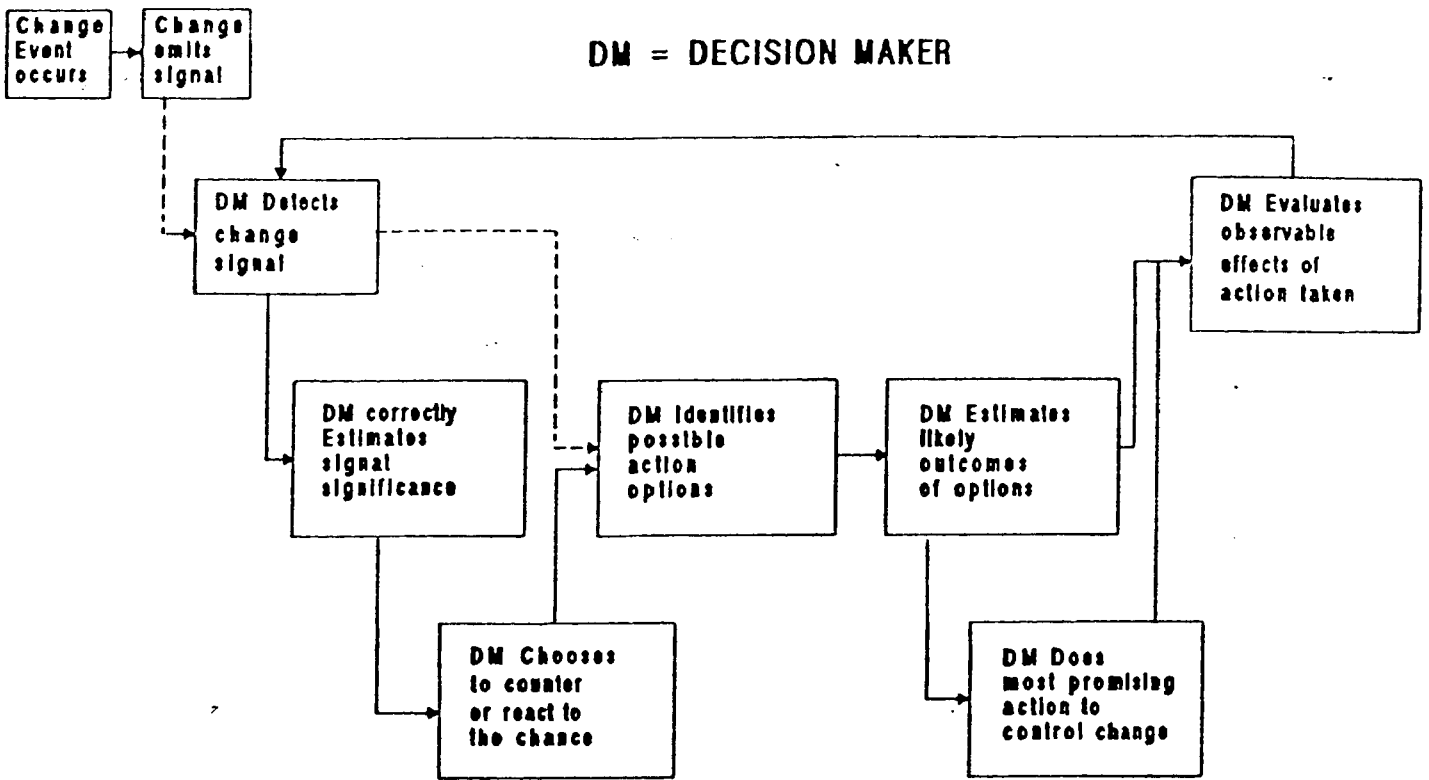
Change Event occurs

Change emits signal

DM = DECISION MAKER

DM Detects change signal

DM Evaluates observable effects of action taken

DM correctly Estimates signal significance

DM Identifies possible action options

DM Estimates likely outcomes of options

DM Chooses to counter or react to the chance

DM Does most promising action to control change